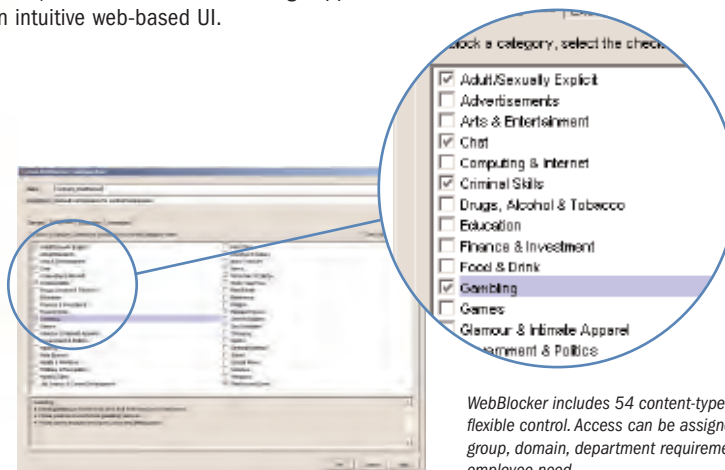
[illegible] intuitive web-based UI.

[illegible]lock a category, select the check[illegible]

Adult/Sexually Explicit
Advertisements
Arts & Entertainment
Chat
Computing & Internet
Criminal Skills
Drugs, Alcohol & Tobacco
Education
Finance & Investment
Food & Drink
Gambling
Games
Glamour & Intimate Apparel
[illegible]ernment & Politics

WebBlocker includes 54 content-type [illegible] flexible control. Access can be assign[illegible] group, domain, department requireme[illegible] employee need.